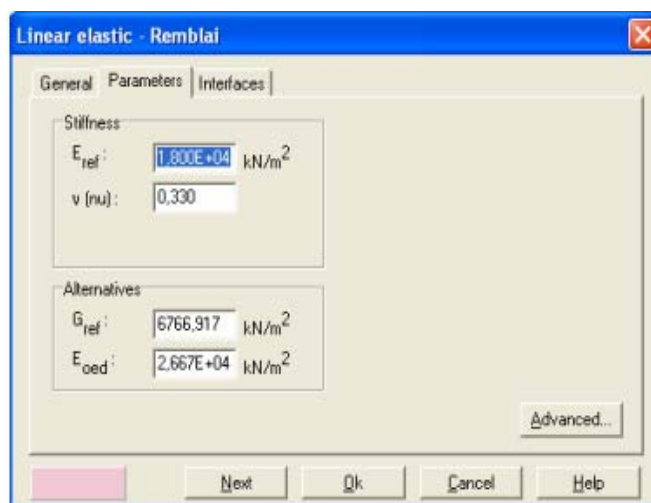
Linear elastic - Remblai

General | Parameters | Interfaces

Stiffness

$E_{ref}$ : 1,800E+04 kN/m$^2$

v (nu) : 0,330

Alternatives

$G_{ref}$ : 6766,917 kN/m$^2$

$E_{oed}$ : 2,667E+04 kN/m$^2$

Advanced...

Next | Ok | Cancel | Help